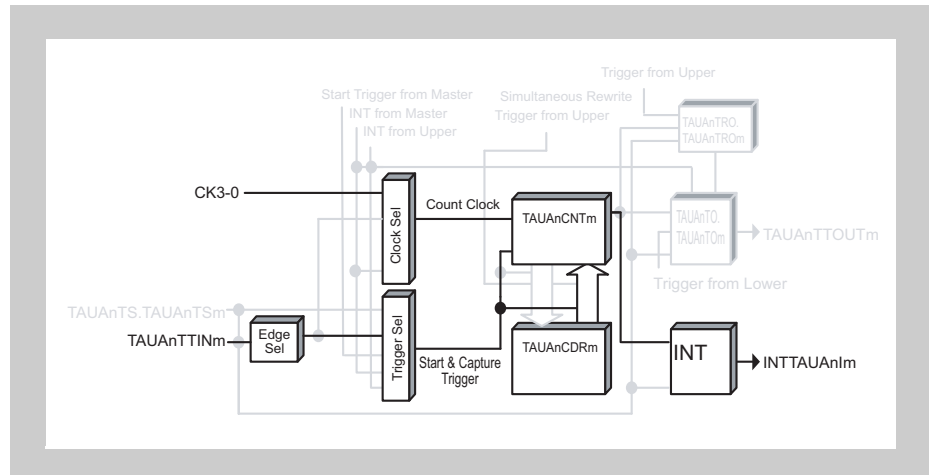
Trigger from Upper

Start Trigger from Master
INT from Master
INT from Upper

Simultaneous Rewrite
Trigger from Upper

TAUAnTRO.
TAUAnTROm

CK3-0

Clock Sel

Count Clock

TAUAnCNTm

TAUAnTO.
TAUAnTOm

TAUAnTTOUTm

Trigger from Lower

TAUAnTS.TAUAnTSm

TAUAnTTINm

Edge
Sel

Trigger Sel

Start & Capture
Trigger

TAUAnCDRm

INT

INTTAUAnIm